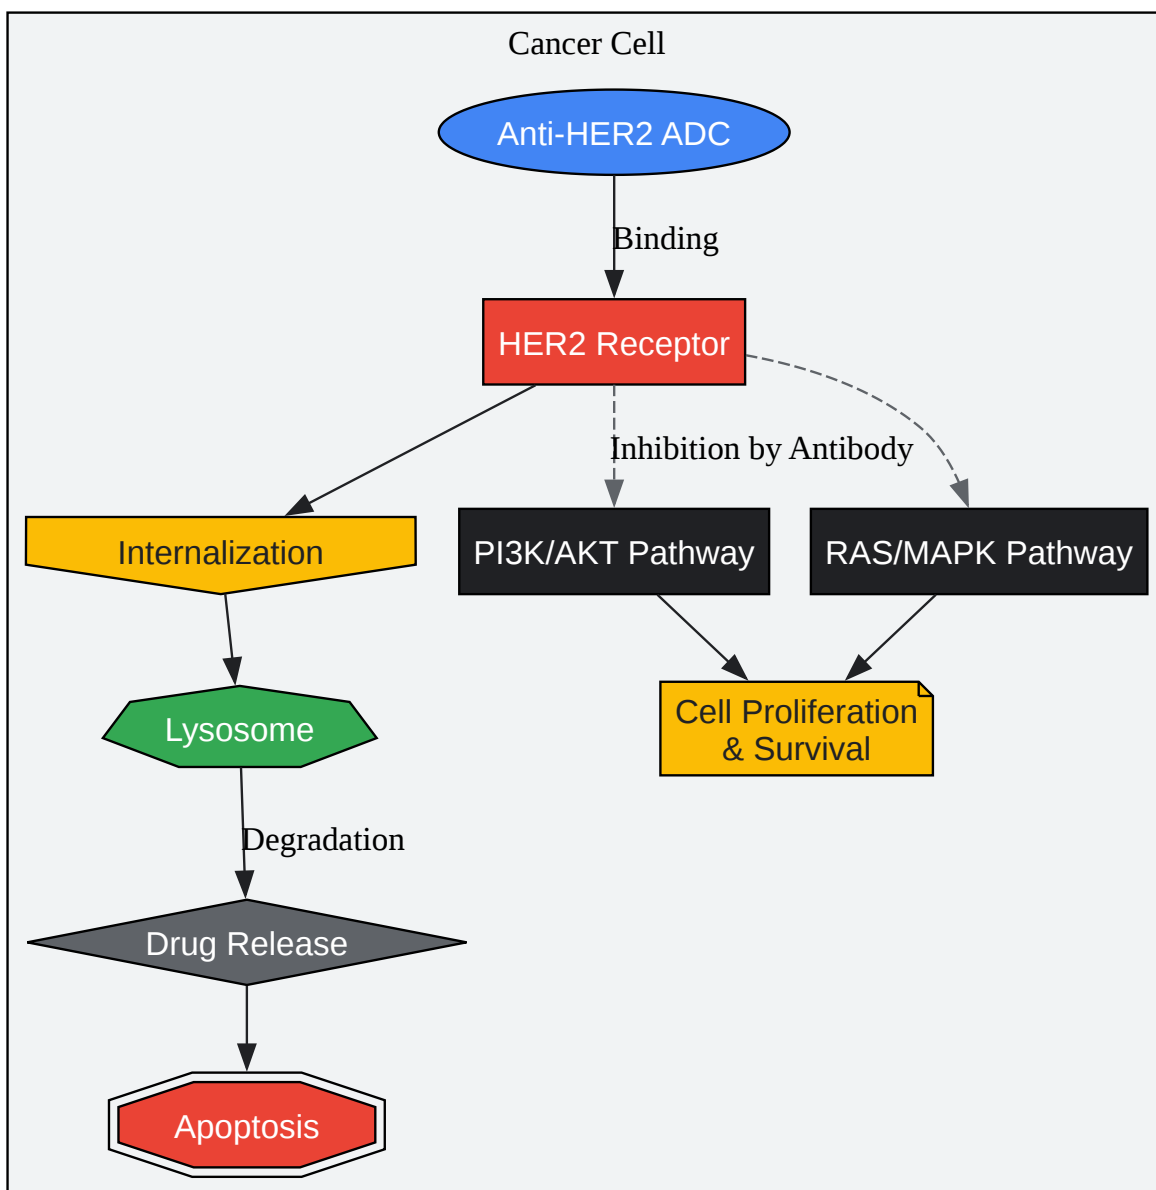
Cancer Cell

Anti-HER2 ADC

Binding

HER2 Receptor

Inhibition by Antibody

Internalization

PI3K/AKT Pathway

RAS/MAPK Pathway

Lysosome

Cell Proliferation & Survival

Degradation

Drug Release

Apoptosis